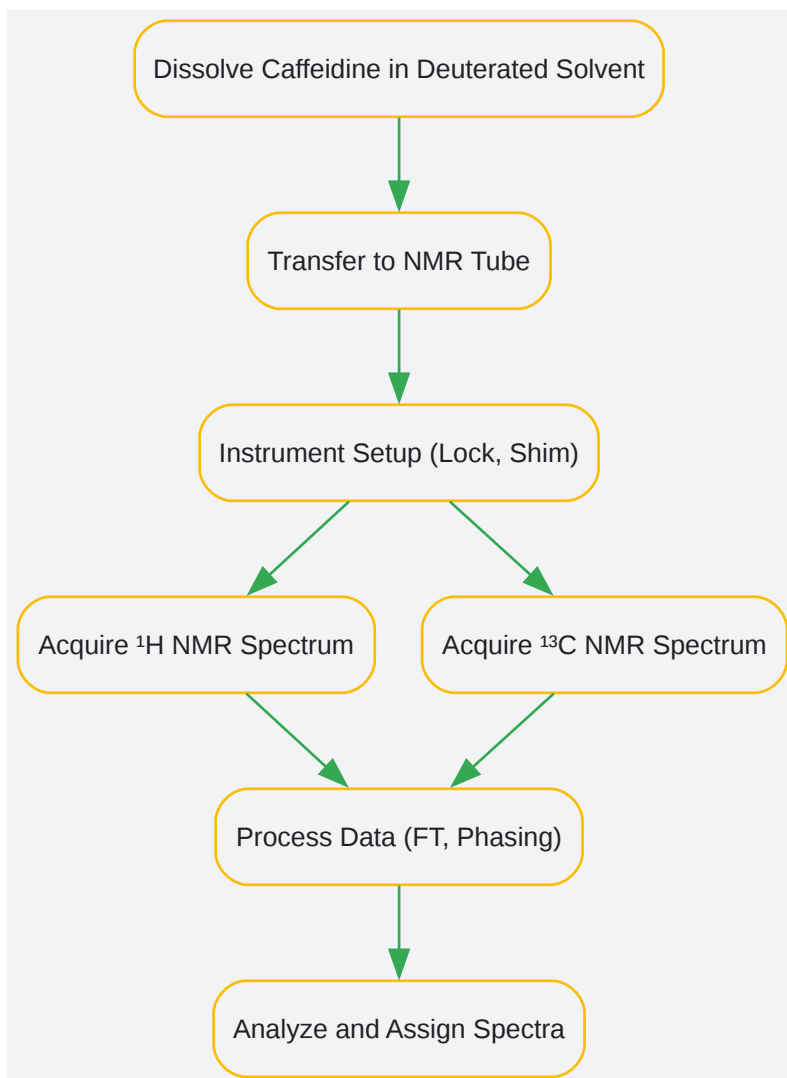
Dissolve Caffeidine in Deuterated Solvent

Transfer to NMR Tube

Instrument Setup (Lock, Shim)

Acquire ¹H NMR Spectrum

Acquire ¹³C NMR Spectrum

Process Data (FT, Phasing)

Analyze and Assign Spectra